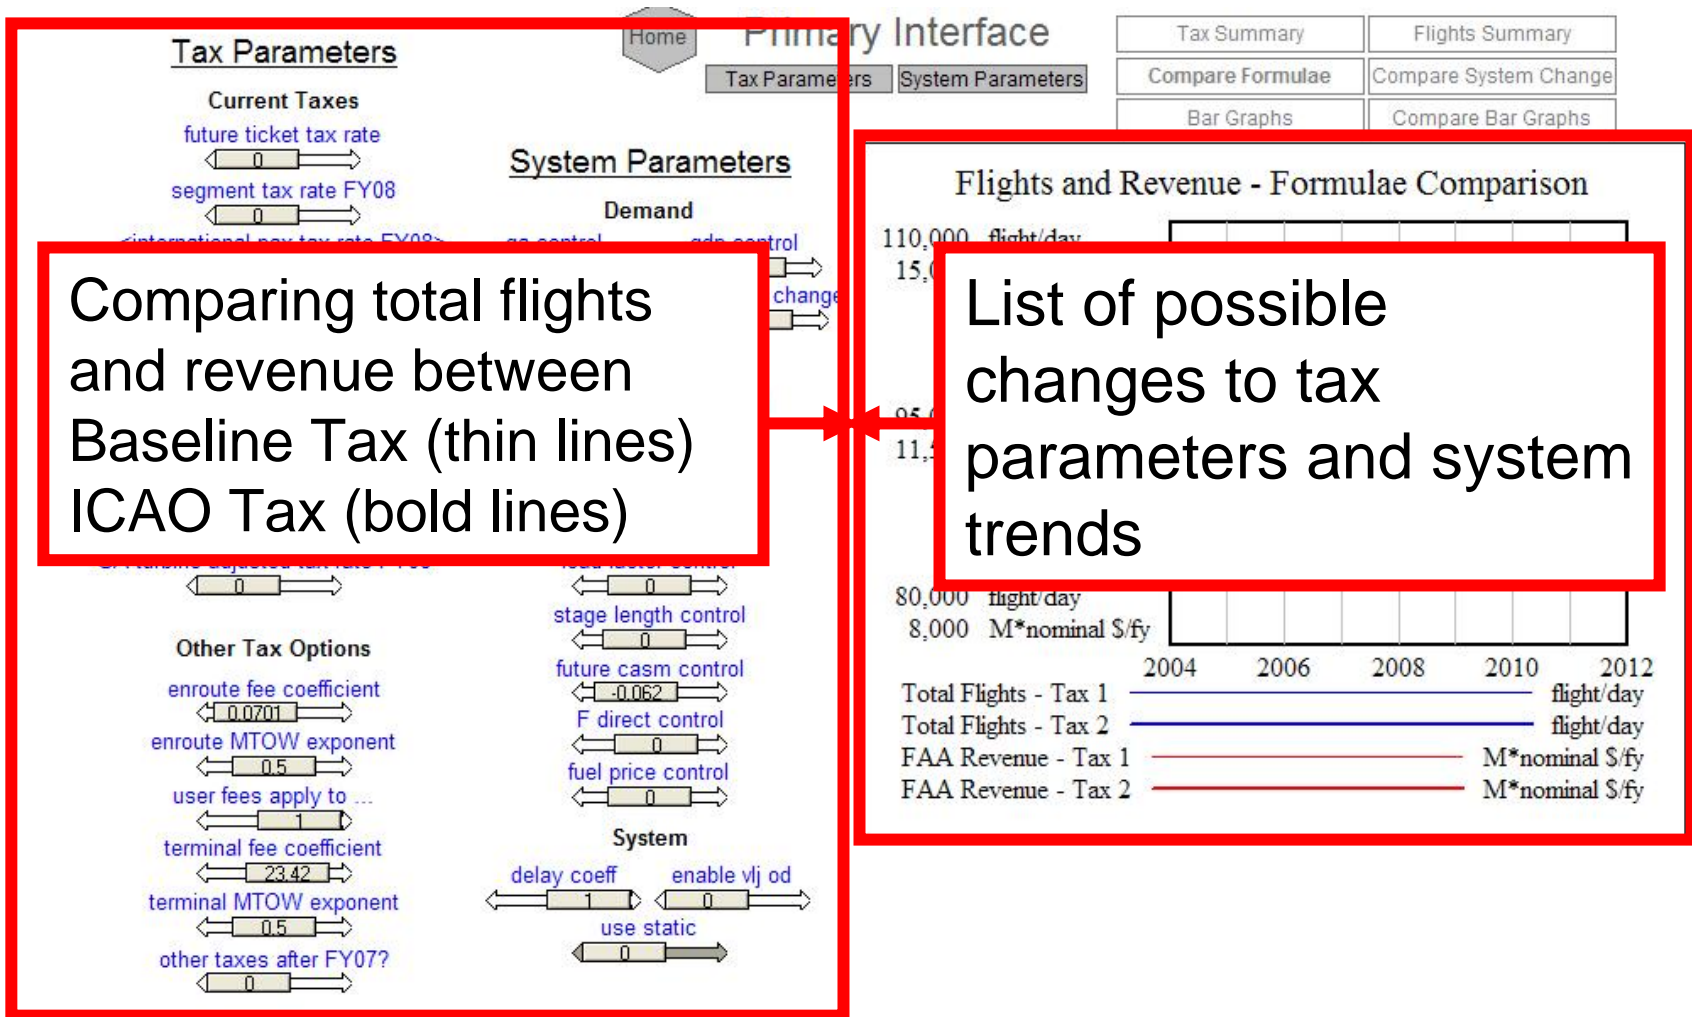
Home

Prima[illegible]y Interface

Tax Parame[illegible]rs System Parameters

Tax Summary Flights Summary
Compare Formulae Compare System Change
Bar Graphs Compare Bar Graphs

Tax Parameters

Current Taxes

future ticket tax rate
0
segment tax rate FY08
0
<international pax tax rate FY08>

System Parameters

Demand

ga control gdp control

change

Comparing total flights and revenue between Baseline Tax (thin lines) ICAO Tax (bold lines)

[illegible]
0

load factor control
0
stage length control
0
future casm control
-0.062
F direct control
0
fuel price control
0

Other Tax Options

enroute fee coefficient
0.0701
enroute MTOW exponent
0.5
user fees apply to ...
1
terminal fee coefficient
23.42
terminal MTOW exponent
0.5
other taxes after FY07?
0

System

delay coeff enable vlj od
1 0
use static
0

Flights and Revenue - Formulae Comparison

110,000 flight/day
15,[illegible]

95,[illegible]
11,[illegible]

List of possible changes to tax parameters and system trends

80,000 flight/day
8,000 M*nominal $/fy

2004 2006 2008 2010 2012

Total Flights - Tax 1 flight/day
Total Flights - Tax 2 flight/day
FAA Revenue - Tax 1 M*nominal $/fy
FAA Revenue - Tax 2 M*nominal $/fy